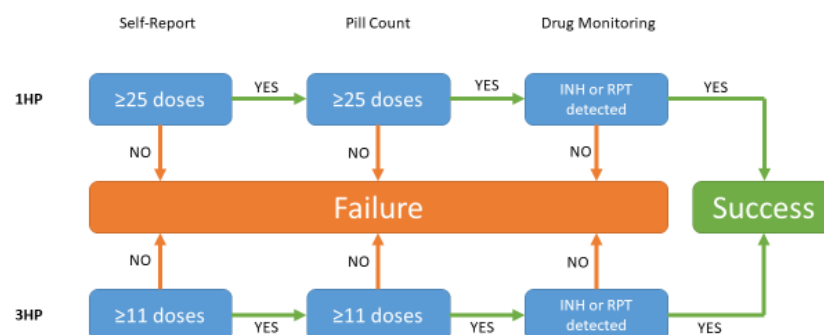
Self-Report

Pill Count

Drug Monitoring

1HP

≥25 doses

YES

≥25 doses

YES

INH or RPT detected

YES

NO

NO

NO

Failure

Success

NO

NO

NO

3HP

≥11 doses

YES

≥11 doses

YES

INH or RPT detected

YES